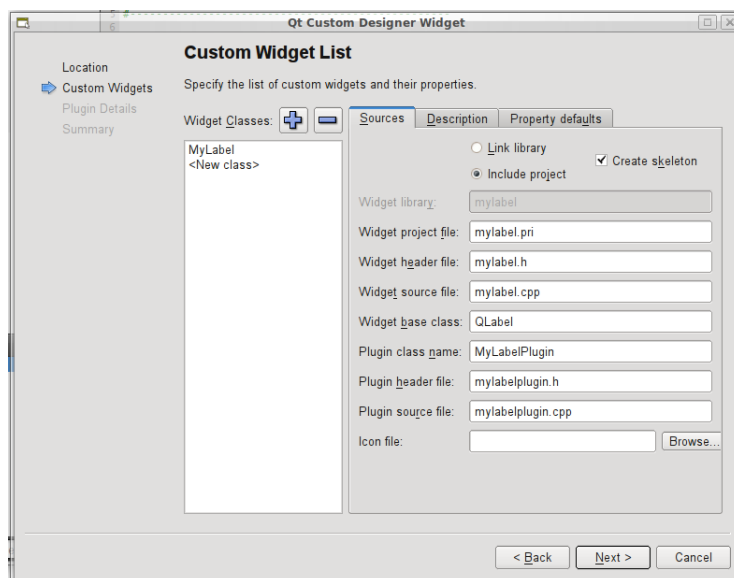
Qt Custom Designer Widget

Location
Custom Widgets
Plugin Details
Summary

Custom Widget List

Specify the list of custom widgets and their properties.

Widget Classes:

MyLabel
<New class>

Sources | Description | Property defaults

Link library
Include project
Create skeleton

Widget library: mylabel
Widget project file: mylabel.pri
Widget header file: mylabel.h
Widget source file: mylabel.cpp
Widget base class: QLabel
Plugin class name: MyLabelPlugin
Plugin header file: mylabelplugin.h
Plugin source file: mylabelplugin.cpp
Icon file: Browse...

< Back | Next > | Cancel